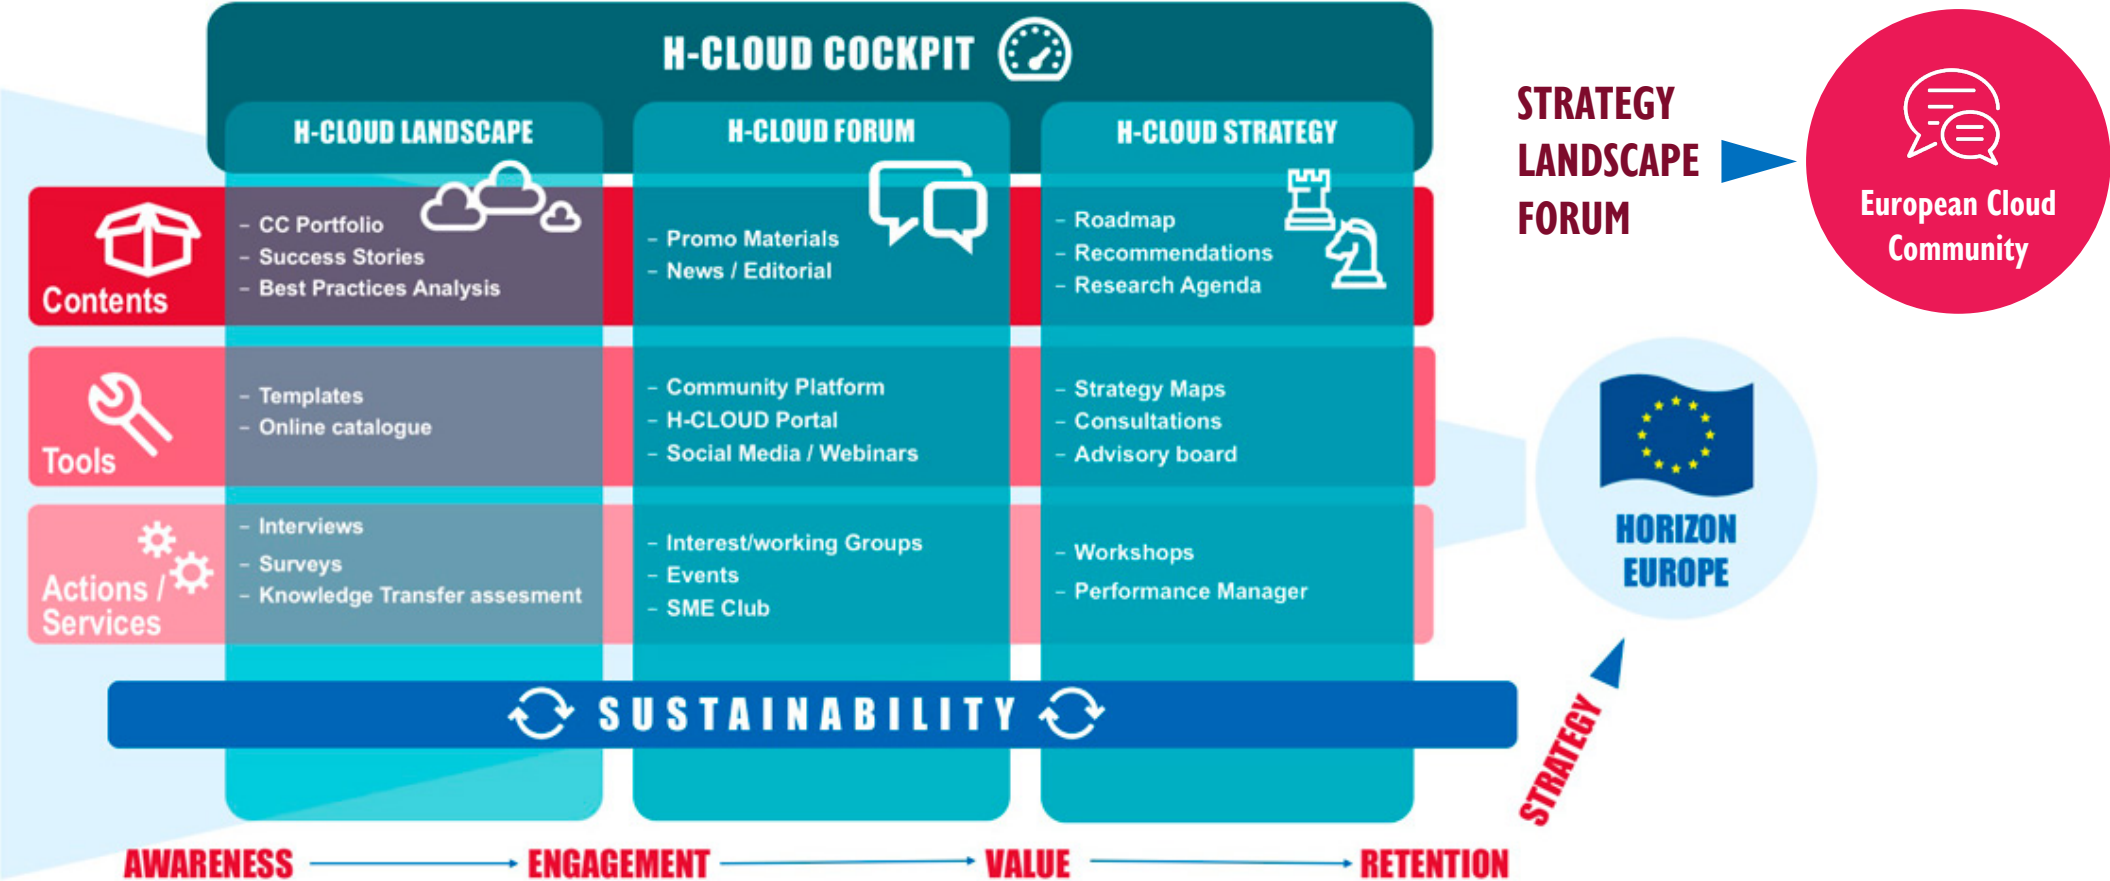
H-CLOUD COCKPIT

H-CLOUD LANDSCAPE

H-CLOUD FORUM

H-CLOUD STRATEGY

STRATEGY
LANDSCAPE
FORUM

European Cloud Community

Contents

- CC Portfolio
- Success Stories
- Best Practices Analysis

- Promo Materials
- News / Editorial

- Roadmap
- Recommendations
- Research Agenda

Tools

- Templates
- Online catalogue

- Community Platform
- H-CLOUD Portal
- Social Media / Webinars

- Strategy Maps
- Consultations
- Advisory board

Actions / Services

- Interviews
- Surveys
- Knowledge Transfer assesment

- Interest/working Groups
- Events
- SME Club

- Workshops
- Performance Manager

HORIZON EUROPE

SUSTAINABILITY

STRATEGY

AWARENESS ENGAGEMENT VALUE RETENTION